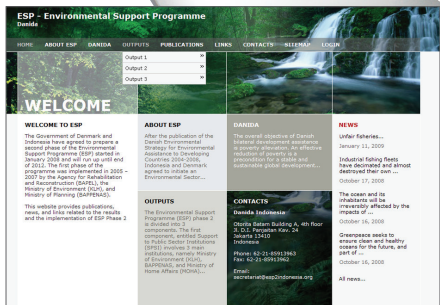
ESP - Environmental Support Programme
Danida

HOME ABOUT ESP DANIDA OUTPUTS PUBLICATIONS LINKS CONTACTS SITEMAP LOGIN

Output 1 »
Output 2 »
Output 3 »

WELCOME

WELCOME TO ESP

The Government of Denmark and Indonesia have agreed to prepare a second phase of the Environmental Support Programme (ESP) started in January 2008 and will run up until end of 2012. The first phase of the programme was implemented in 2005 - 2007 by the Agency for Rehabilitation and Reconstruction (BAPEL), the Ministry of Environment (KLH), and Ministry of Planning (BAPPENAS).

This website provides publications, news, and links related to the results and the implementation of ESP Phase 2

ABOUT ESP

After the publication of the Danish Environmental Strategy for Environmental Assistance to Developing Countries 2004-2008, Indonesia and Denmark agreed to initiate an Environmental Sector...

DANIDA

The overall objective of Danish bilateral development assistance is poverty alleviation. An effective reduction of poverty is a precondition for a stable and sustainable global development...

NEWS

Unfair fisheries...
January 11, 2009

Industrial fishing fleets have decimated and almost destroyed their own ...
October 17, 2008

The ocean and its inhabitants will be irreversibly affected by the impacts of ...
October 16, 2008

Greenpeace seeks to ensure clean and healthy oceans for the future, and part of ...
October 16, 2008

All news...

OUTPUTS

The Environmental Support Programme (ESP) phase 2 is divided into 3 components. The first component, entitled Support to Public Sector Institutions (SPSI) involves 3 main institutions, namely Ministry of Environment (KLH), BAPPENAS, and Ministry of Home Affairs (MOHA)...

CONTACTS

Danida Indonesia

Dharba Batam Building A, 4th floor Jl. D.I. Panjaitan Kav. 24 Jakarta 13410 Indonesia

Phone: 62-21-85913962
Fax: 62-21-85913962

Email:
secretariat@esp2indonesia.org